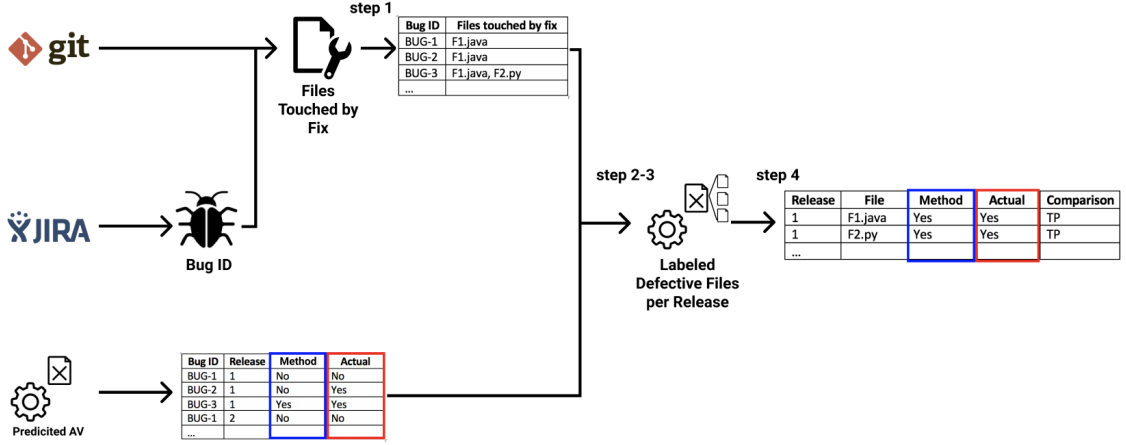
git

JIRA

Bug ID

Files Touched by Fix

step 1

| Bug ID | Files touched by fix |
|---|---|
| BUG-1 | F1.java |
| BUG-2 | F1.java |
| BUG-3 | F1.java, F2.py |
| ... | |

step 2-3

Labeled Defective Files per Release

step 4

| Release | File | Method | Actual | Comparison |
|---|---|---|---|---|
| 1 | F1.java | Yes | Yes | TP |
| 1 | F2.py | Yes | Yes | TP |
| ... | | | | |

Predicited AV

| Bug ID | Release | Method | Actual |
|---|---|---|---|
| BUG-1 | 1 | No | No |
| BUG-2 | 1 | No | Yes |
| BUG-3 | 1 | Yes | Yes |
| BUG-1 | 2 | No | No |
| ... | | | |